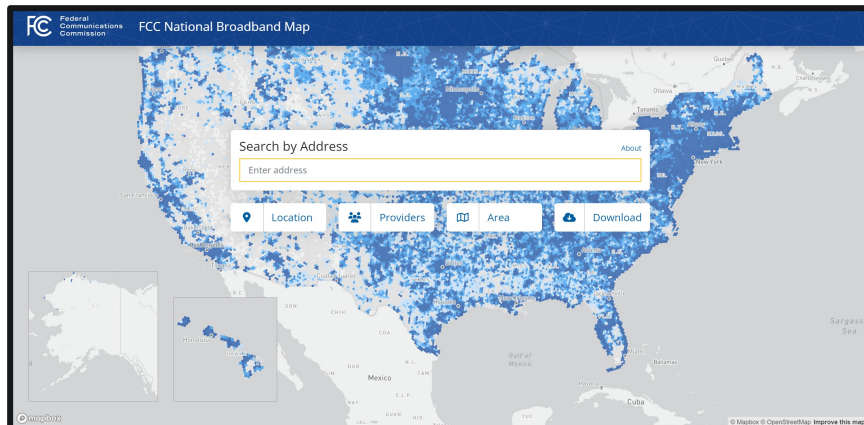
FCC Federal Communications Commission

FCC National Broadband Map

Search by Address

About

Enter address

Location

Providers

Area

Download

Toronto

New York

Mexico

Gulf of Mexico

Cuba

Sargasso Sea

Bahamas

SON

CHIH

COA

N.L.

TAM

© mapbox

© Mapbox © OpenStreetMap Improve this map